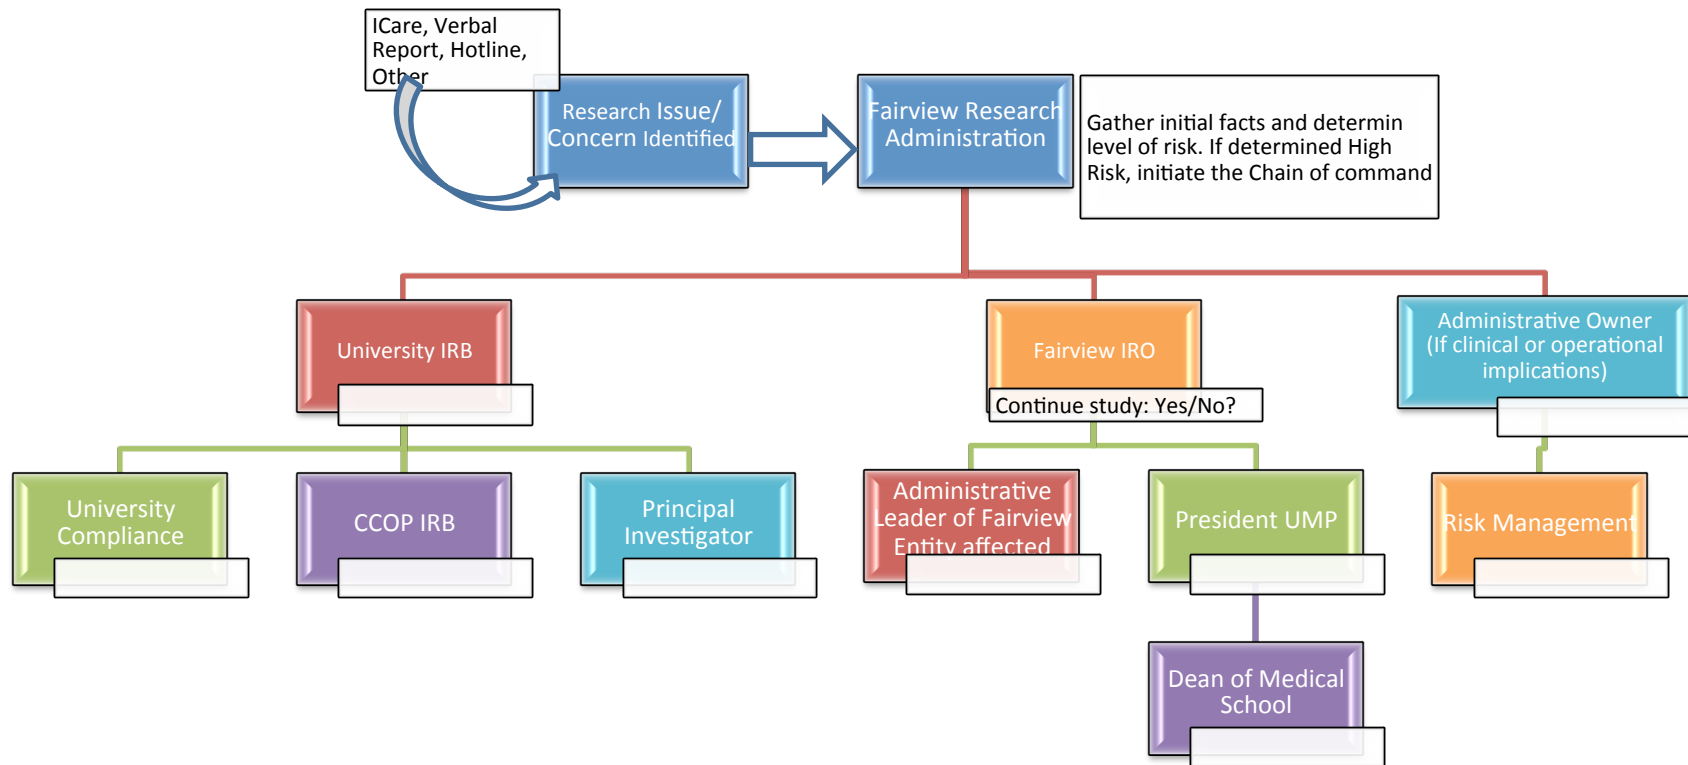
ICare, Verbal Report, Hotline, Other

Research Issue/ Concern Identified

Fairview Research Administration

Gather initial facts and determin level of risk. If determined High Risk, initiate the Chain of command

University IRB

Fairview IRO

Continue study: Yes/No?

Administrative Owner (If clinical or operational implications)

University Compliance

CCOP IRB

Principal Investigator

Administrative Leader of Fairview Entity affected

President UMP

Risk Management

Dean of Medical School